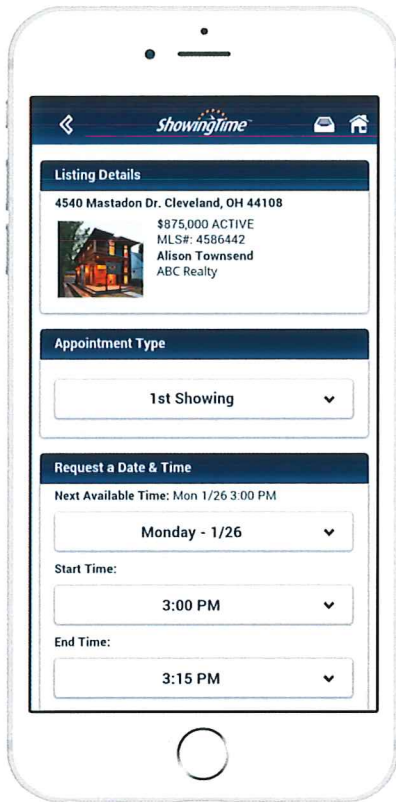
ShowingTime

Listing Details

4540 Mastadon Dr. Cleveland, OH 44108

$875,000 ACTIVE
MLS#: 4586442
Alison Townsend
ABC Realty

Appointment Type

1st Showing

Request a Date & Time

Next Available Time: Mon 1/26 3:00 PM

Monday - 1/26

Start Time:

3:00 PM

End Time:

3:15 PM